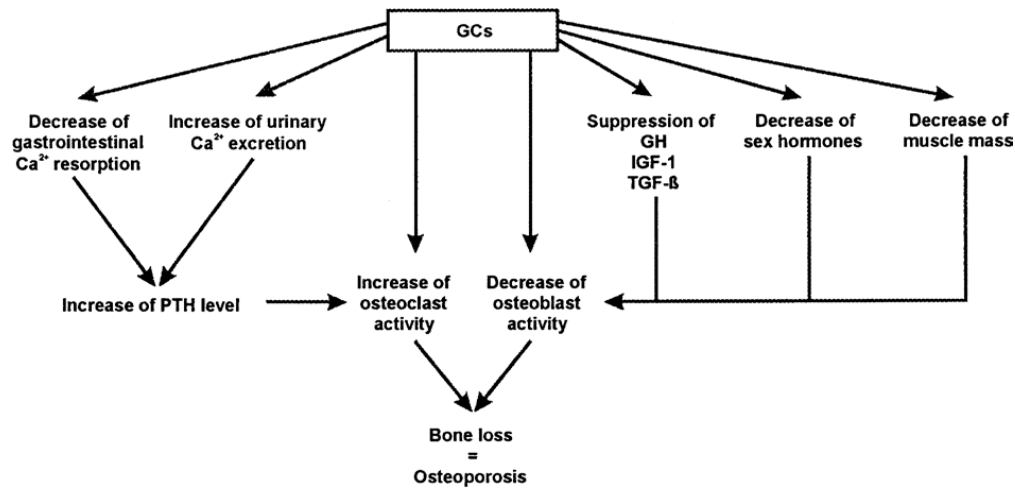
GCs

Decrease of gastrointestinal $Ca^{2+}$ resorption

Increase of urinary $Ca^{2+}$ excretion

Suppression of GH IGF-1 TGF-ß

Decrease of sex hormones

Decrease of muscle mass

Increase of PTH level

Increase of osteoclast activity

Decrease of osteoblast activity

Bone loss = Osteoporosis